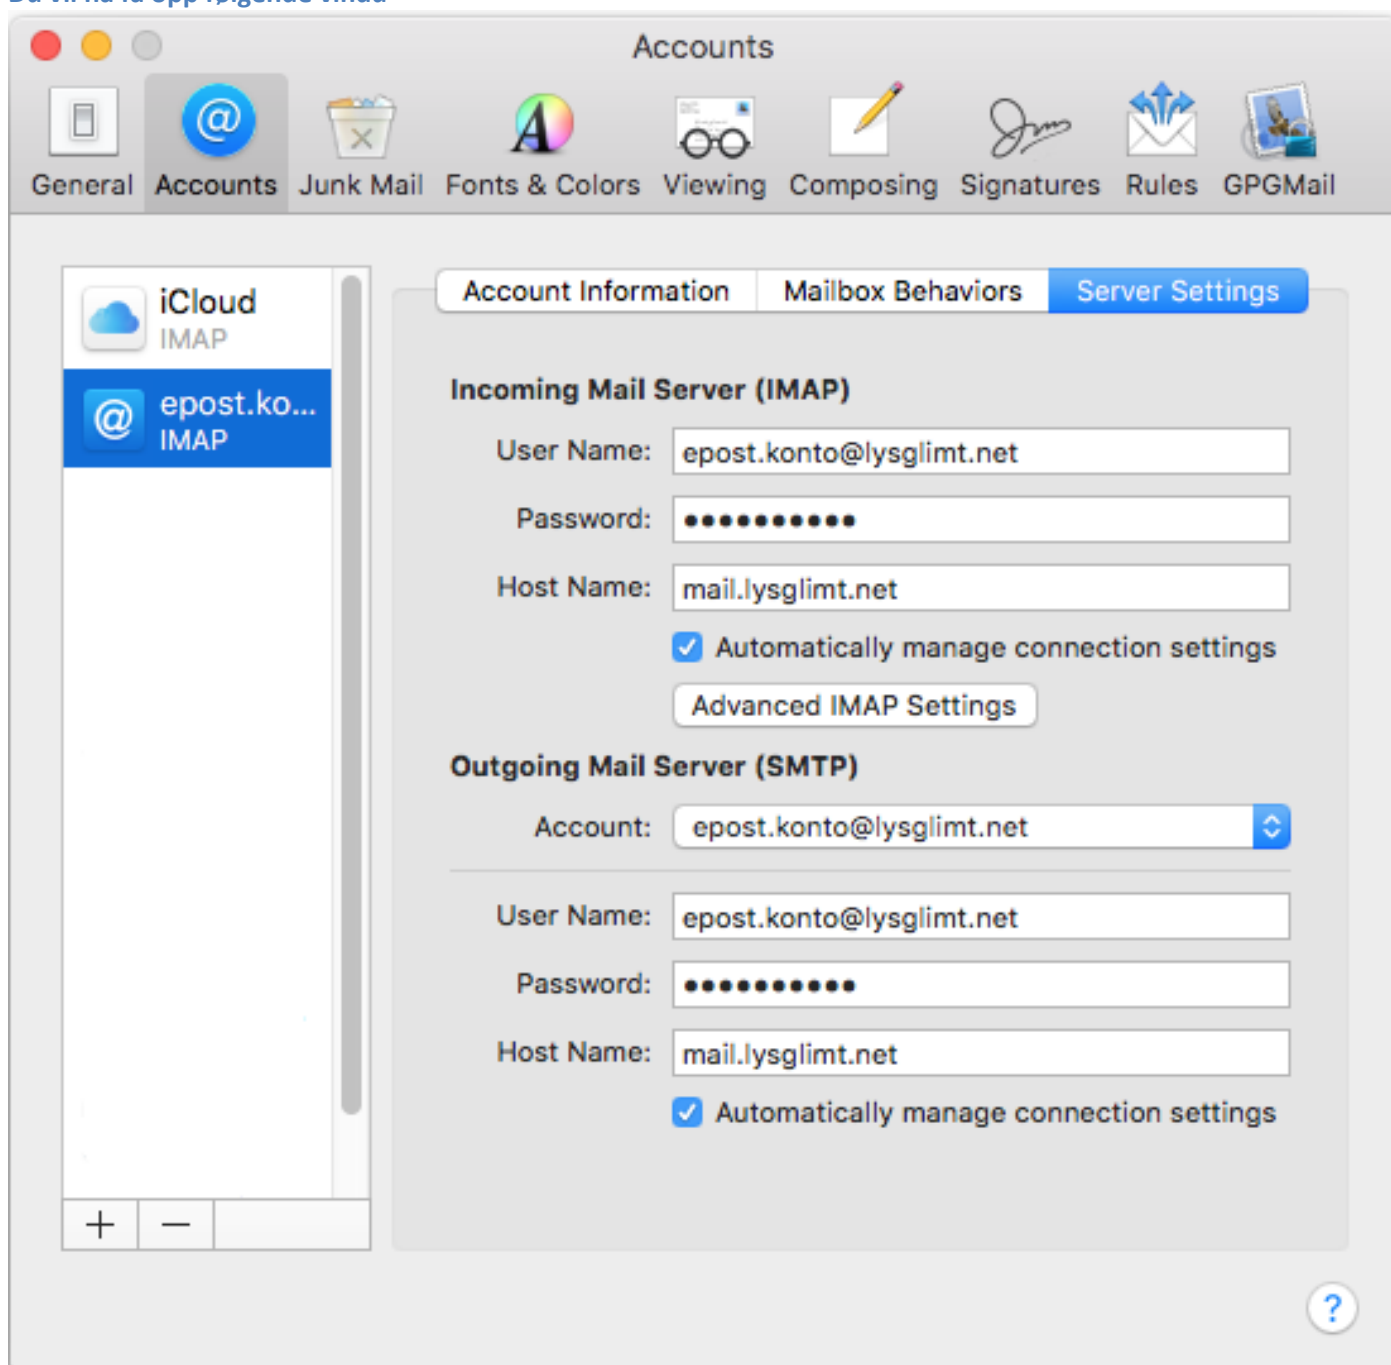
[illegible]

Accounts

General Accounts Junk Mail Fonts & Colors Viewing Composing Signatures Rules GPGMail

iCloud
IMAP

epost.ko...
IMAP

+ −

Account Information Mailbox Behaviors Server Settings

Incoming Mail Server (IMAP)

User Name: epost.konto@lysglimt.net

Password: •••••••••••

Host Name: mail.lysglimt.net

Automatically manage connection settings

Advanced IMAP Settings

Outgoing Mail Server (SMTP)

Account: epost.konto@lysglimt.net

User Name: epost.konto@lysglimt.net

Password: •••••••••••

Host Name: mail.lysglimt.net

Automatically manage connection settings

?